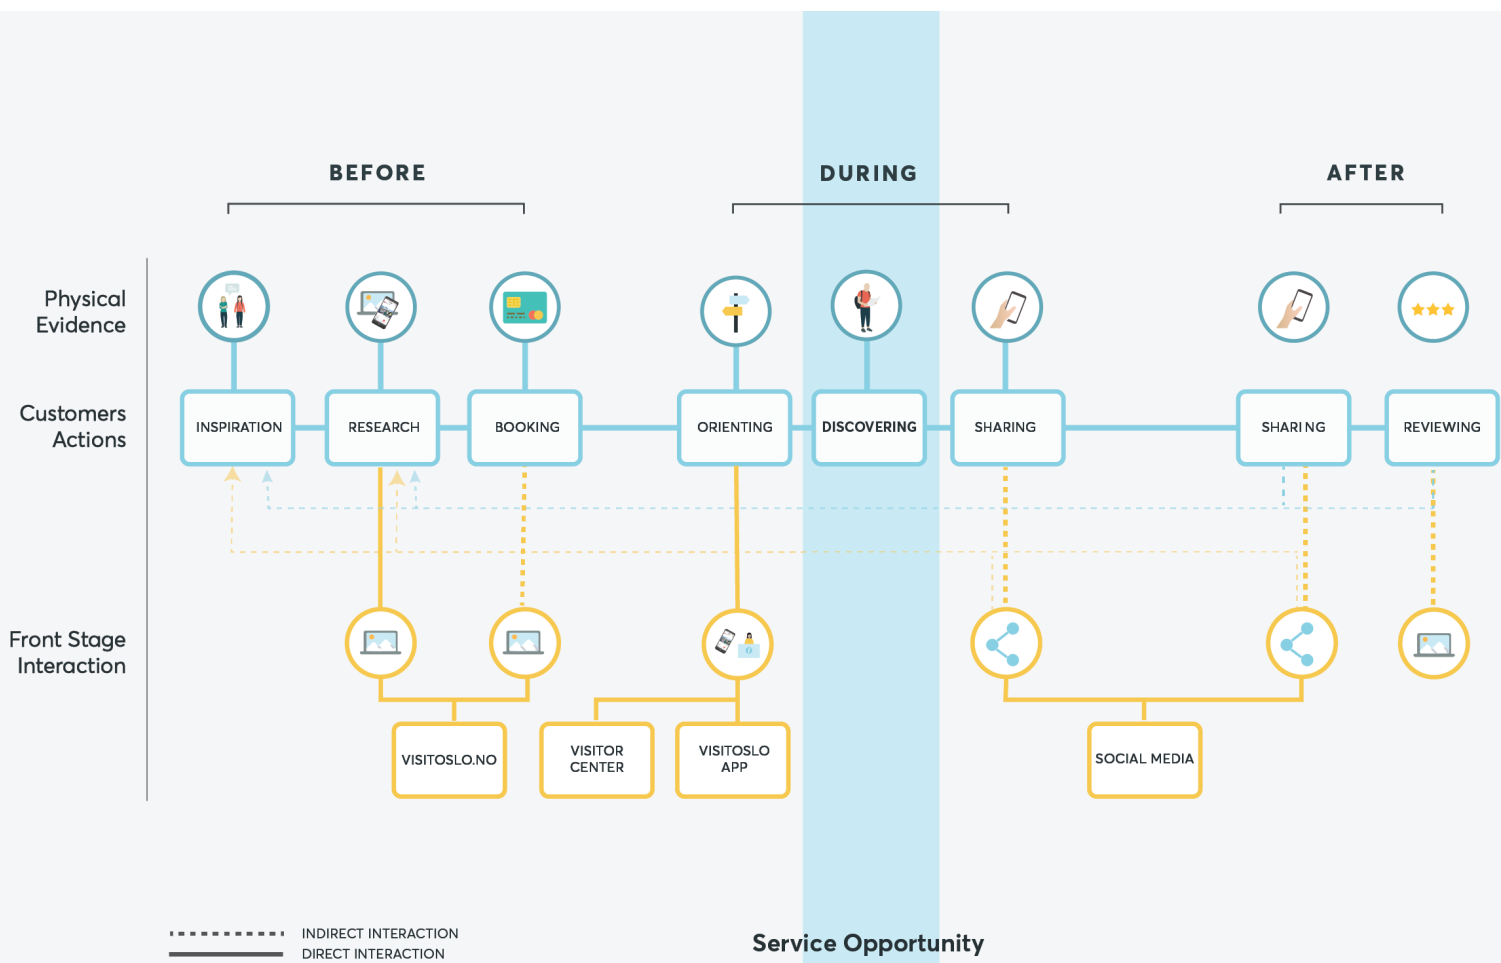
BEFORE

DURING

AFTER

Physical Evidence

Customers Actions

INSPIRATION

RESEARCH

BOOKING

ORIENTING

DISCOVERING

SHARING

SHARI NG

REVIEWING

Front Stage Interaction

VISITOSLO.NO

VISITOR CENTER

VISITOSLO APP

SOCIAL MEDIA

INDIRECT INTERACTION

DIRECT INTERACTION

Service Opportunity